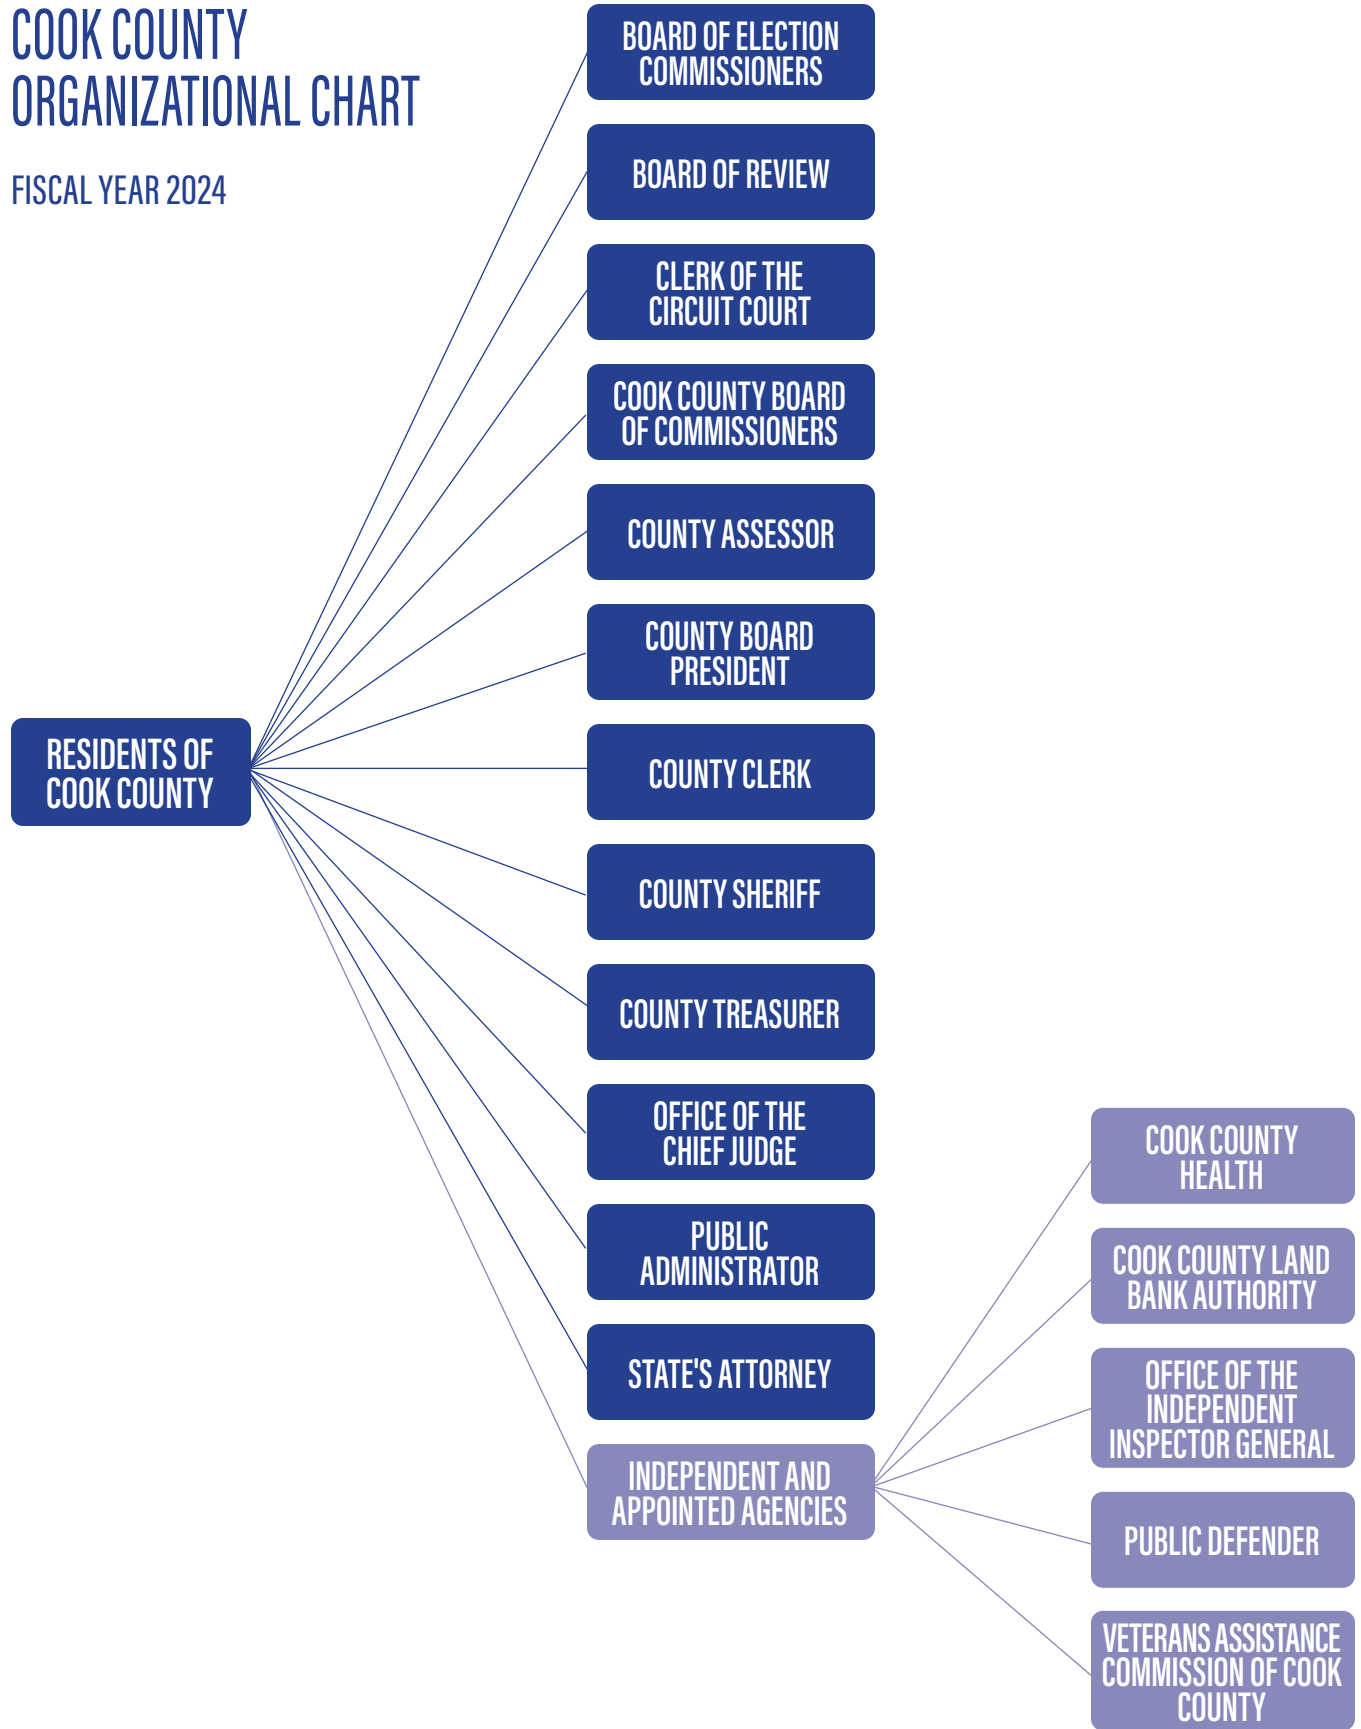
COOK COUNTY ORGANIZATIONAL CHART

FISCAL YEAR 2024

RESIDENTS OF COOK COUNTY

BOARD OF ELECTION COMMISSIONERS

BOARD OF REVIEW

CLERK OF THE CIRCUIT COURT

COOK COUNTY BOARD OF COMMISSIONERS

COUNTY ASSESSOR

COUNTY BOARD PRESIDENT

COUNTY CLERK

COUNTY SHERIFF

COUNTY TREASURER

OFFICE OF THE CHIEF JUDGE

PUBLIC ADMINISTRATOR

STATE'S ATTORNEY

INDEPENDENT AND APPOINTED AGENCIES

COOK COUNTY HEALTH

COOK COUNTY LAND BANK AUTHORITY

OFFICE OF THE INDEPENDENT INSPECTOR GENERAL

PUBLIC DEFENDER

VETERANS ASSISTANCE COMMISSION OF COOK COUNTY